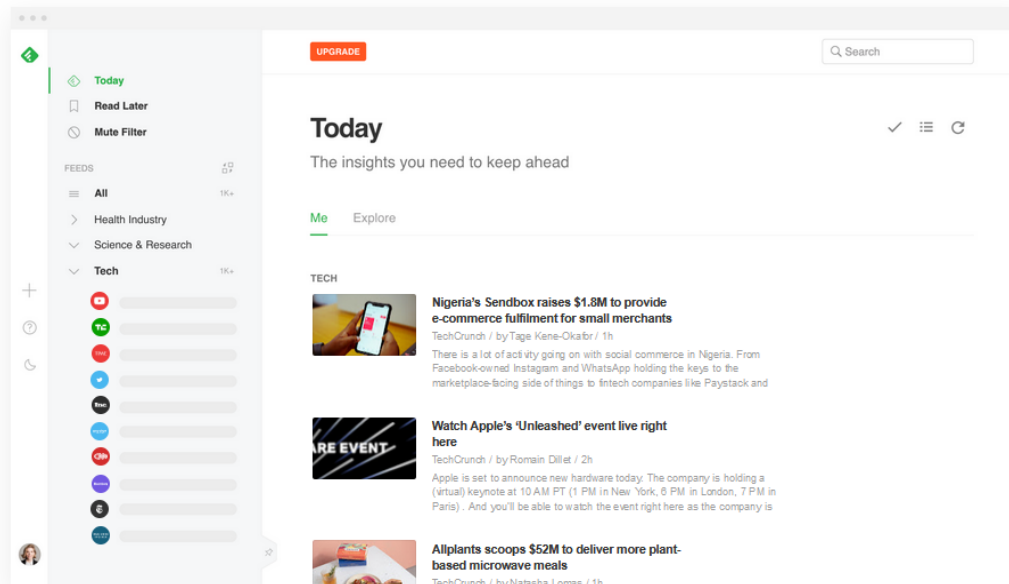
Today
Read Later
Mute Filter

FEEDS

All 1K+
Health Industry
Science & Research
Tech 1K+

UPGRADE

Search

Today

The insights you need to keep ahead

Me Explore

TECH

Nigeria's Sendbox raises $1.8M to provide e-commerce fulfilment for small merchants

TechCrunch / by Tage Kene-Okafor / 1h

There is a lot of activity going on with social commerce in Nigeria. From Facebook-owned Instagram and WhatsApp holding the keys to the marketplace-facing side of things to fintech companies like Paystack and

RE EVENT

Watch Apple's 'Unleashed' event live right here

TechCrunch / by Romain Dillet / 2h

Apple is set to announce new hardware today. The company is holding a (virtual) keynote at 10 AM PT (1 PM in New York, 6 PM in London, 7 PM in Paris) . And you'll be able to watch the event right here as the company is

Allplants scoops $52M to deliver more plant-based microwave meals

TechCrunch / by Natasha Lomas / 1h